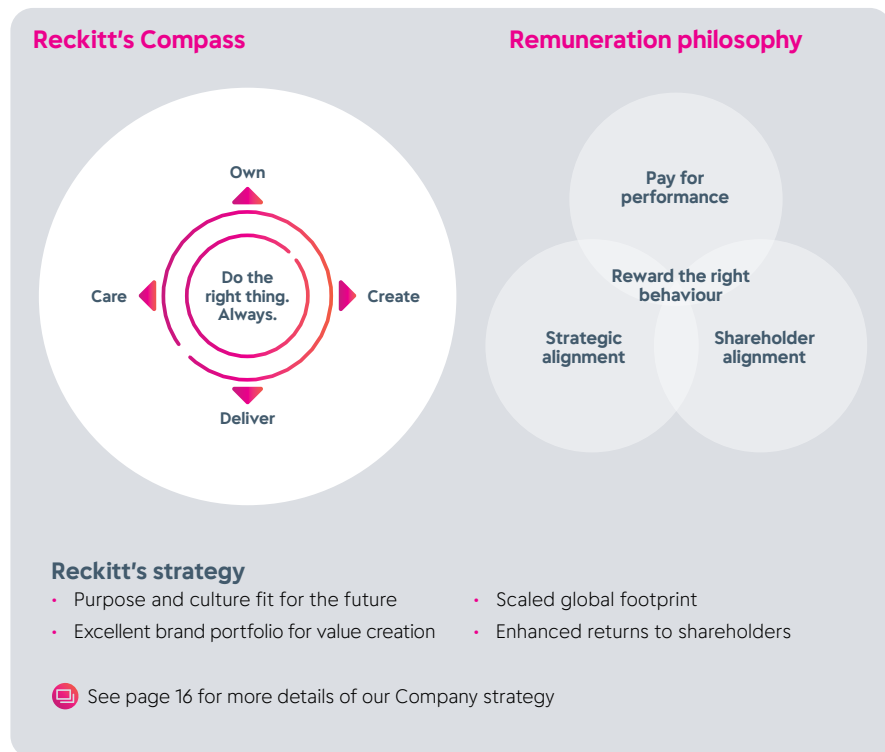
Reckitt's Compass

Own

Care

Do the right thing. Always.

Create

Deliver

Remuneration philosophy

Pay for performance

Reward the right behaviour

Strategic alignment

Shareholder alignment

Reckitt's strategy

- Purpose and culture fit for the future
- Excellent brand portfolio for value creation
- Scaled global footprint
- Enhanced returns to shareholders

See page 16 for more details of our Company strategy